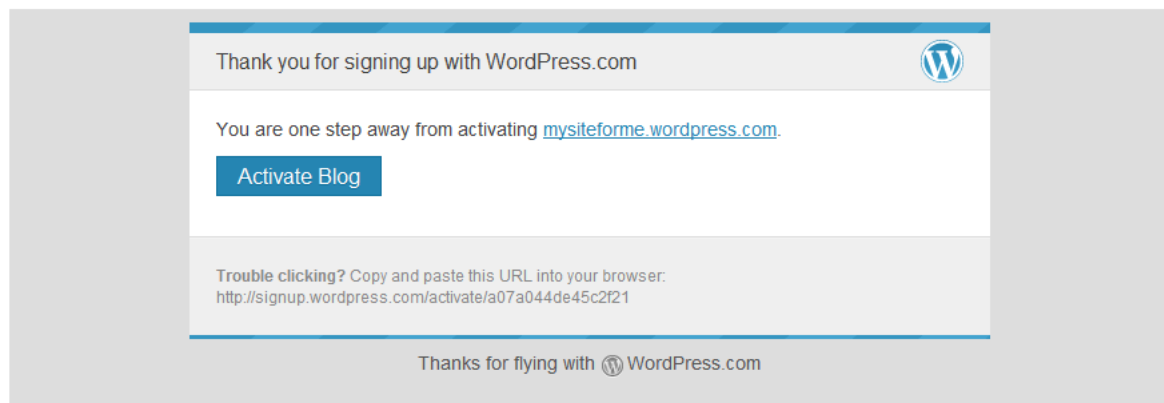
Thank you for signing up with WordPress.com

You are one step away from activating mysiteforme.wordpress.com.

Activate Blog

**Trouble clicking?** Copy and paste this URL into your browser: http://signup.wordpress.com/activate/a07a044de45c2f21

Thanks for flying with WordPress.com